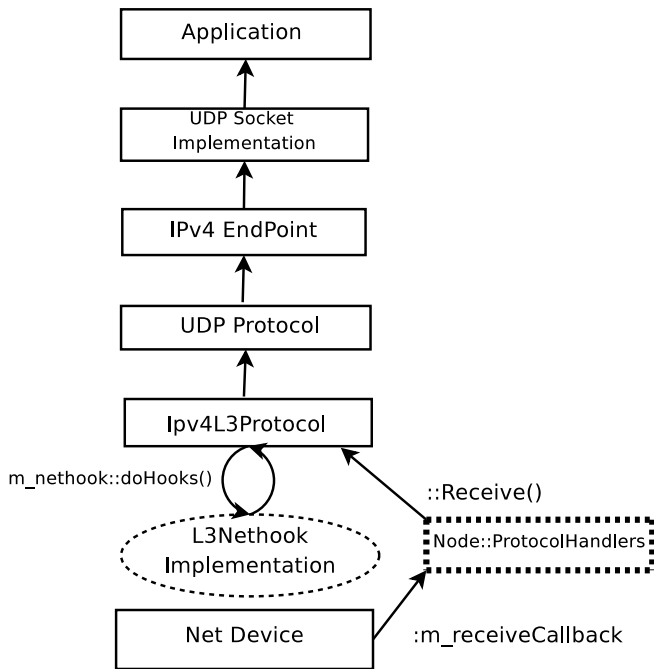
Application

UDP Socket Implementation

IPv4 EndPoint

UDP Protocol

Ipv4L3Protocol

m_nethook::doHooks()

L3Nethook Implementation

::Receive()

Node::ProtocolHandlers

Net Device

:m_receiveCallback